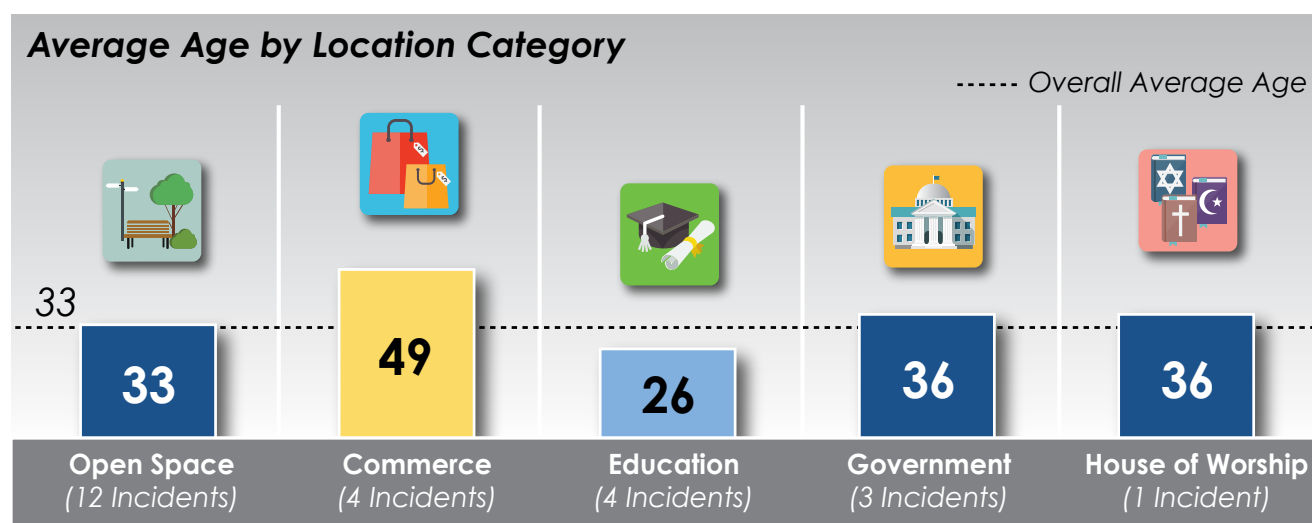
Average Age by Location Category

------ Overall Average Age

33

33

49

26

36

36

Open Space
(12 Incidents)

Commerce
(4 Incidents)

Education
(4 Incidents)

Government
(3 Incidents)

House of Worship
(1 Incident)